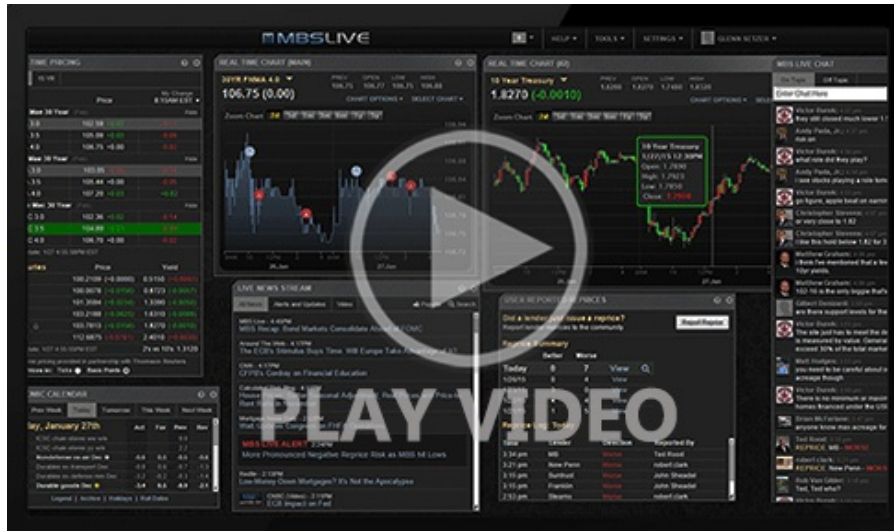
MBSLIVE

HELP ▾ TOOLS ▾ SETTINGS ▾ GLENN SCHZER ▾

TIME PRICING

REAL TIME CHART (MAIN)

30YR FNMA 4.0
106.75 (0.00)

PREV OPEN LOW HIGH

CHART OPTIONS ▾ SELECT CHART ▾

Zoom Chart: 2d

REAL TIME CHART (#2)

10 Year Treasury
1.8270 (-0.0010)

CHART OPTIONS ▾ SELECT CHART ▾

10 Year Treasury
Open: 1.7890
High: 1.7923
Low: 1.7850
Close: 1.7910

MBS LIVE CHAT

On Topic Off Topic

Enter Chat Here

Victor Burek
Andy Pada, Jr.
Victor Burek
Andy Pada, Jr.
what role did they play?
Victor Burek
Andy Pada, Jr.
Victor Burek
Christopher Stevens
Christopher Stevens
Victor Burek
Matthew Graham
Matthew Graham
Gilbert Dennard
Victor Burek
Victor Burek
Matt Hodges
Victor Burek
Brian McPherson
Ted Rood
REPRICE
Ted Rood
REPRICE: New Penn - MCKS
Rob Van Gilden
Ted Rood

LIVE NEWS STREAM

All News Alerts and Updates Video

MBS Live
MBS Recap: Bond Markets Consolidate Ahead of FOMC

Around The Web
The ECB's Stimulus Buys Time, Will Europe Take Advantage of it?

CFPB's Cordray on Financial Education

MBS LIVE ALERT
More Pronounced Negative Reprice Risk as MBS hit Lows

Low Money Down Mortgages? It's Not the Apocalypse

ECB Impact on Fed

USER REPORTED REPRICES

Did a lender just issue a reprice?
Report lender reprices to the community

Report Reprice

Reprice Summary

| | Better | Worse | |
|---|---|---|---|
| Today | 0 | 7 | View |

Reprice Log: Today

| Time | Lender | Direction | Reported By |
|---|---|---|---|
| 3:24 pm | MB | | Ted Rood |
| 3:21 pm | New Penn | | robert clark |
| 3:15 pm | Suntrust | | John Sheadel |
| 3:15 pm | Franklin | | John Sheadel |
| 2:53 pm | Stearns | | robert clark |

MBS CALENDAR

Prev Week Today Tomorrow This Week Next Week

day, January 27th

Act Fcst Prev Rev

Legend | Archive | Holidays | Roll Dates

PLAY VIDEO